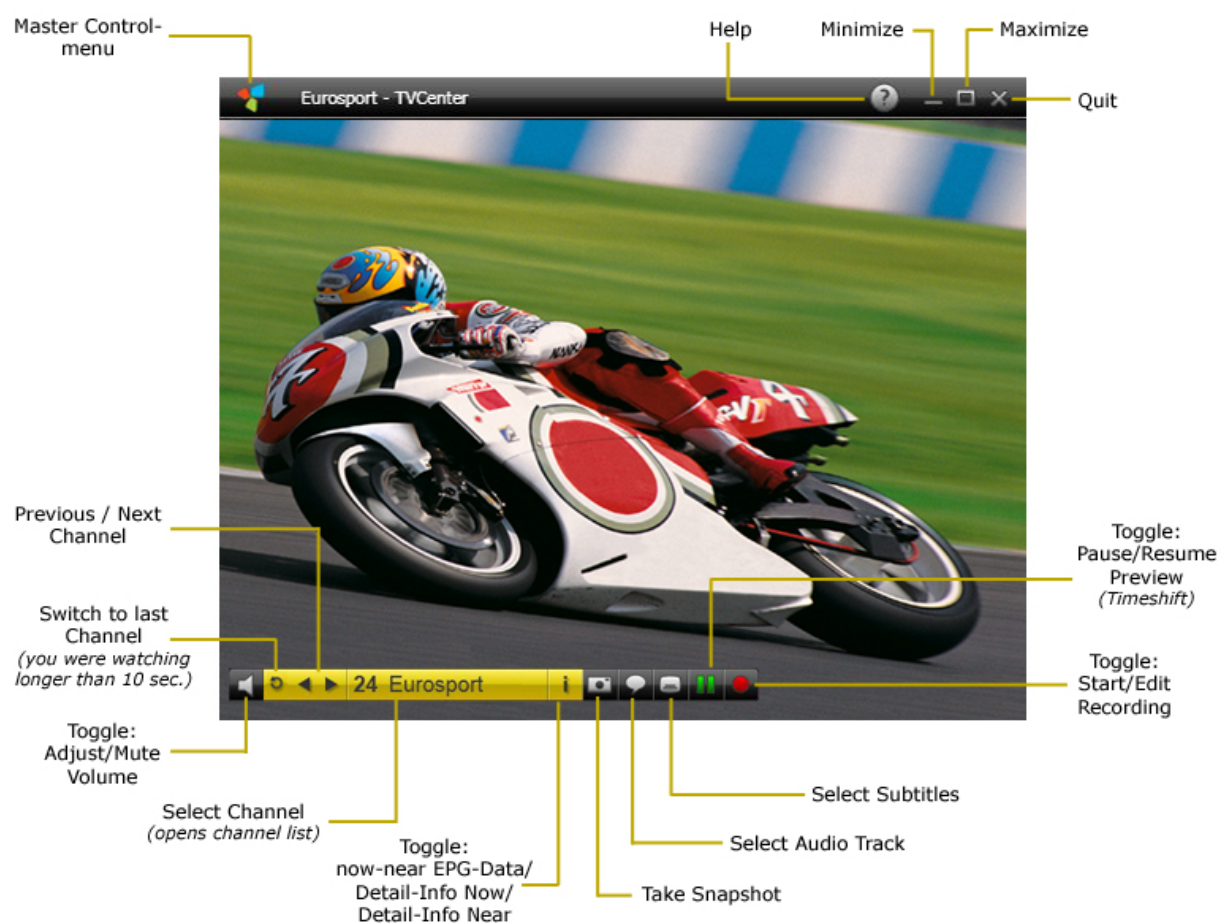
Master Control-menu

Help

Minimize

Maximize

Eurosport - TVCenter

Quit

Previous / Next Channel

Toggle: Pause/Resume Preview
*(Timeshift)*

Switch to last Channel
*(you were watching longer than 10 sec.)*

24 Eurosport

i

Toggle: Start/Edit Recording

Toggle: Adjust/Mute Volume

Select Subtitles

Select Channel
*(opens channel list)*

Select Audio Track

Toggle: now-near EPG-Data/ Detail-Info Now/ Detail-Info Near

Take Snapshot